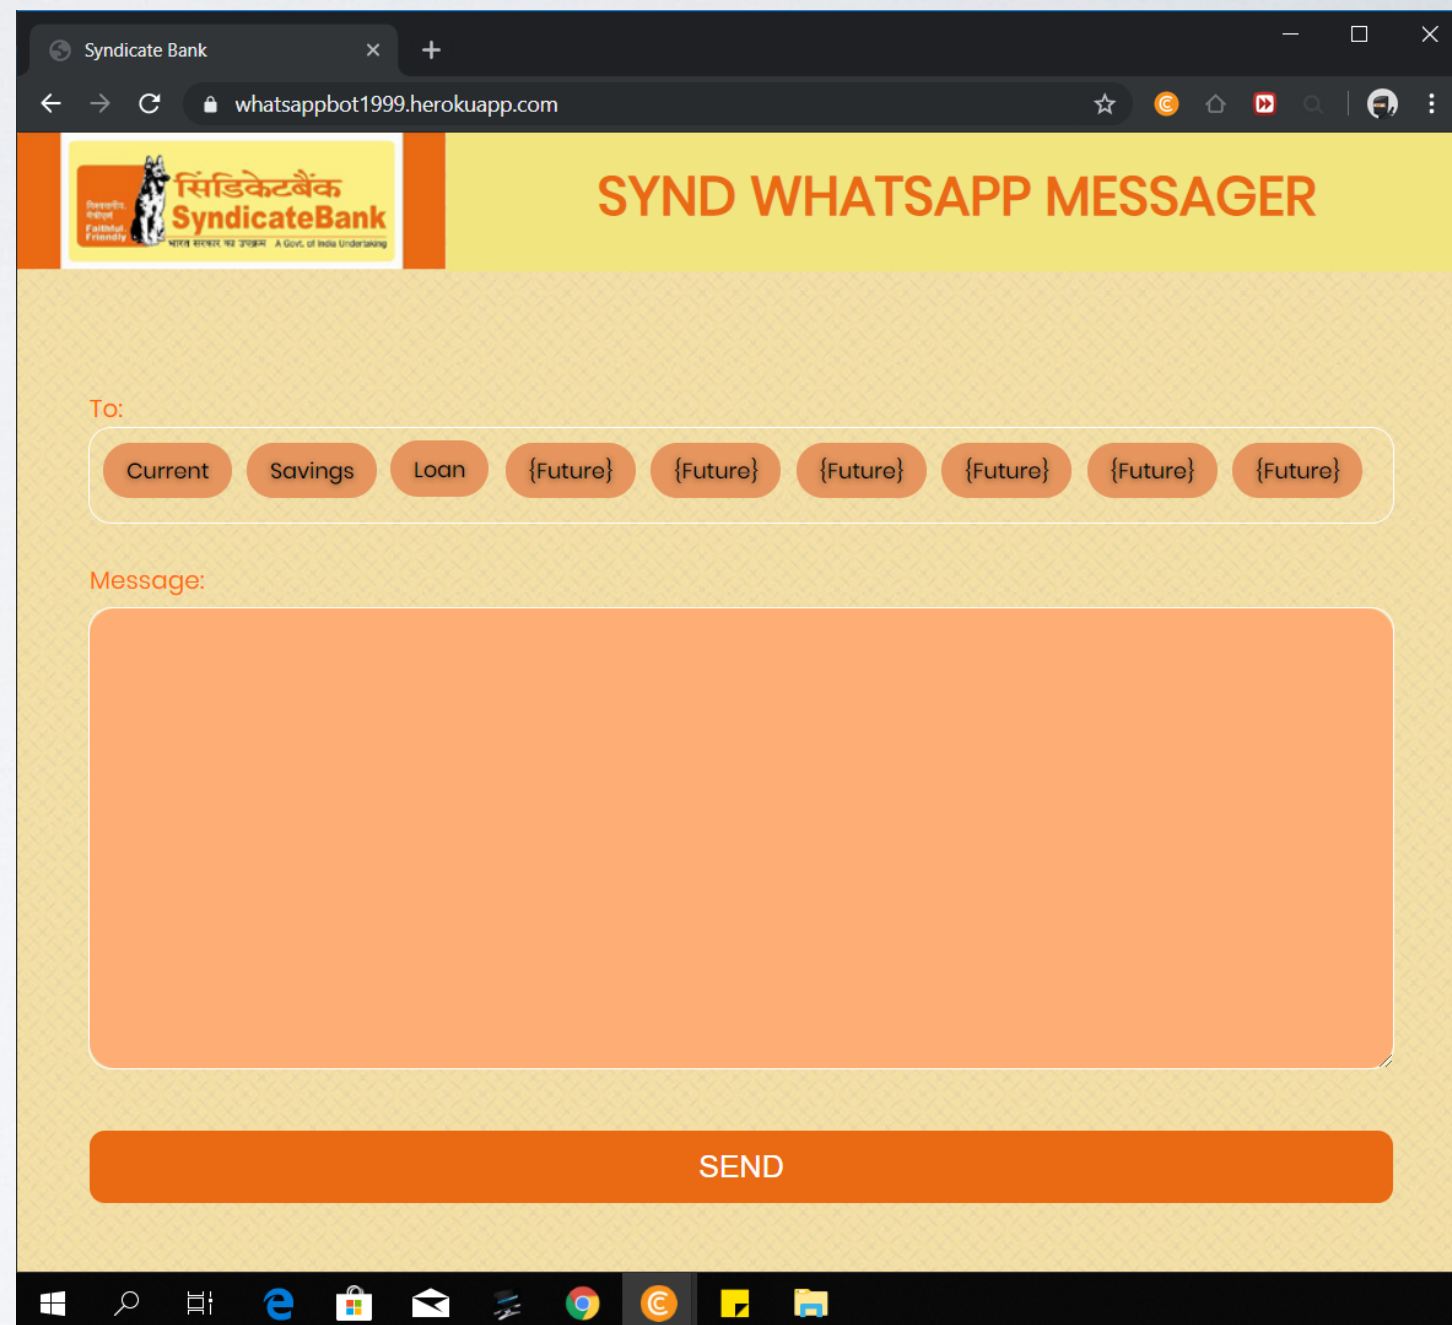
Syndicate Bank

whatsappbot1999.herokuapp.com

सिंडिकेटबैंक SyndicateBank
Faithful Friendly
भारत सरकार का उपक्रम A Govt. of India Undertaking

SYND WHATSAPP MESSAGER

To:

Current Savings Loan {Future} {Future} {Future} {Future} {Future} {Future}

Message:

SEND